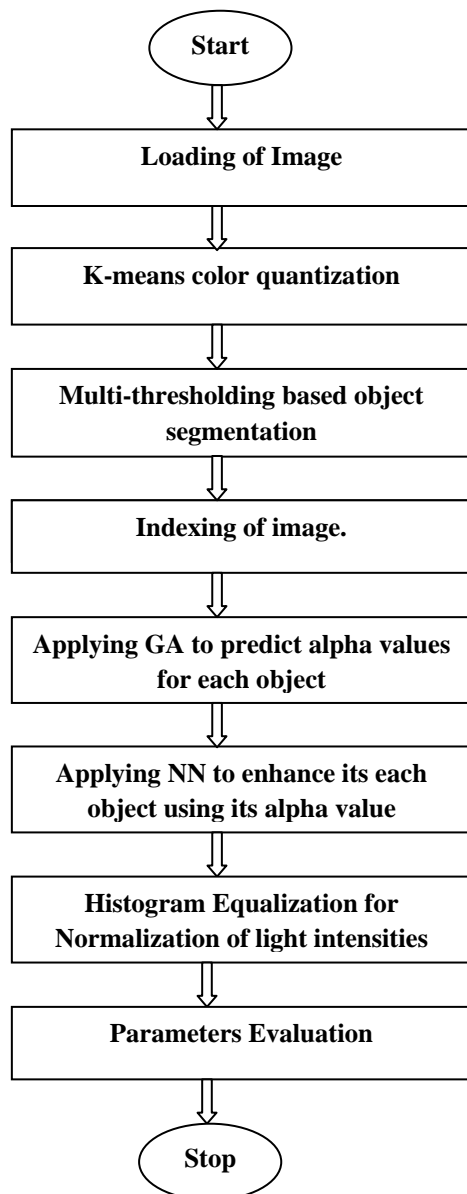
Start

Loading of Image

K-means color quantization

Multi-thresholding based object segmentation

Indexing of image.

Applying GA to predict alpha values for each object

Applying NN to enhance its each object using its alpha value

Histogram Equalization for Normalization of light intensities

Parameters Evaluation

Stop